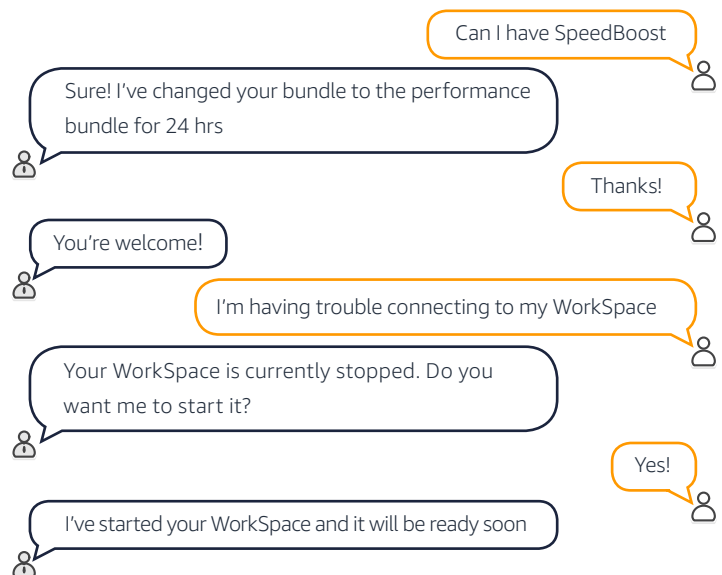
Can I have SpeedBoost

Sure! I've changed your bundle to the performance bundle for 24 hrs

Thanks!

You're welcome!

I'm having trouble connecting to my WorkSpace

Your WorkSpace is currently stopped. Do you want me to start it?

Yes!

I've started your WorkSpace and it will be ready soon